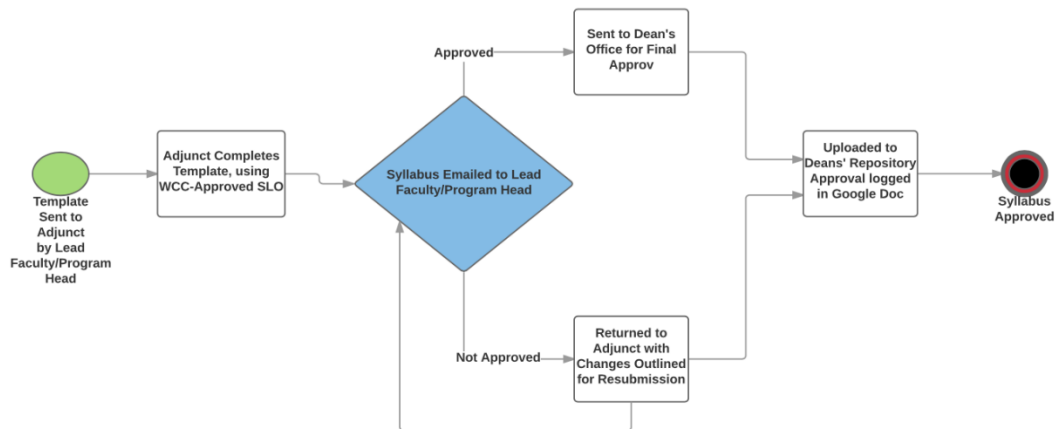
Template Sent to Adjunct by Lead Faculty/Program Head

Adjunct Completes Template, using WCC-Approved SLO

Syllabus Emailed to Lead Faculty/Program Head

Approved

Sent to Dean's Office for Final Approv

Not Approved

Returned to Adjunct with Changes Outlined for Resubmission

Uploaded to Deans' Repository Approval logged in Google Doc

Syllabus Approved